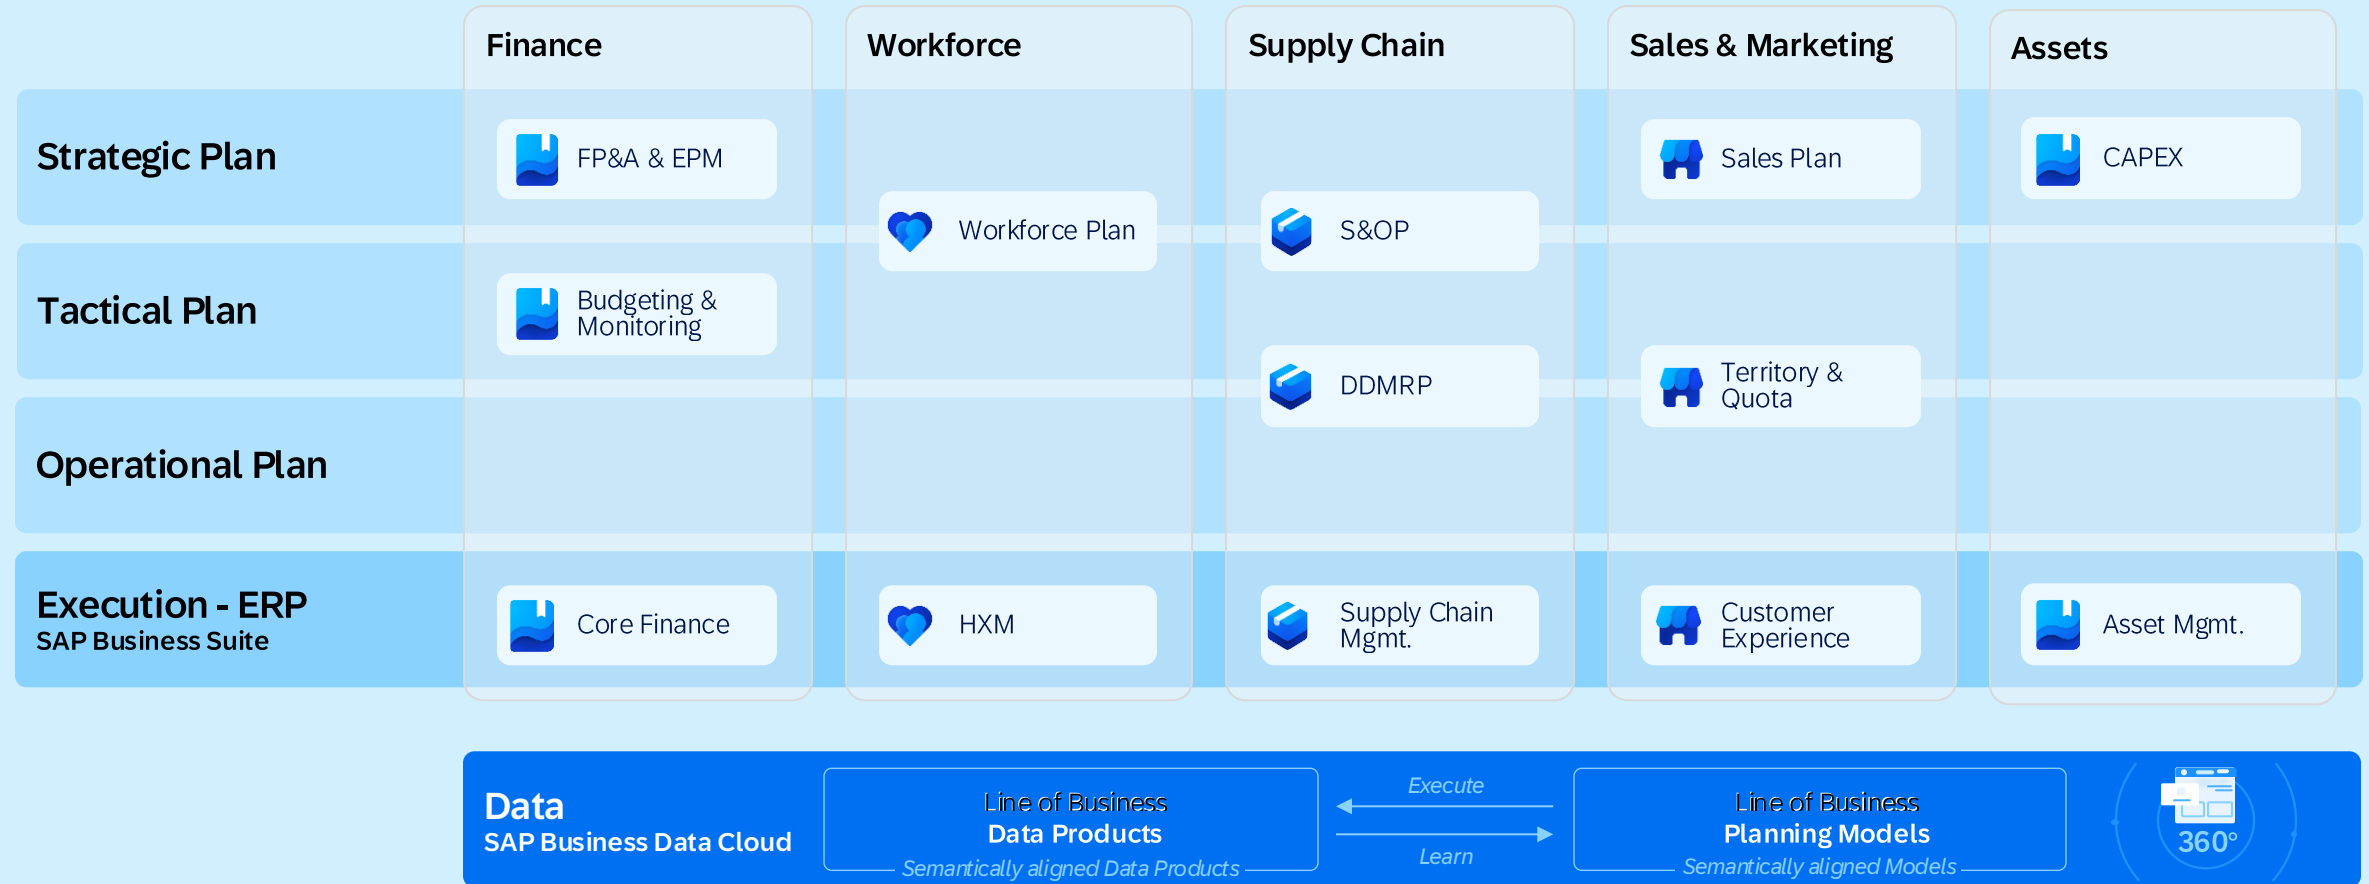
| | Finance | Workforce | Supply Chain | Sales & Marketing | Assets |
|---|---|---|---|---|---|
| Strategic Plan | FP&A & EPM | Workforce Plan | S&OP | Sales Plan | CAPEX |
| Tactical Plan | Budgeting & Monitoring | | DDMRP | Territory & Quota | |
| Operational Plan | | | | | |
| Execution - ERP SAP Business Suite | Core Finance | HXM | Supply Chain Mgmt. | Customer Experience | Asset Mgmt. |

Data
SAP Business Data Cloud

Line of Business
Data Products
Semantically aligned Data Products

Execute

Learn

Line of Business
Planning Models
Semantically aligned Models

360°